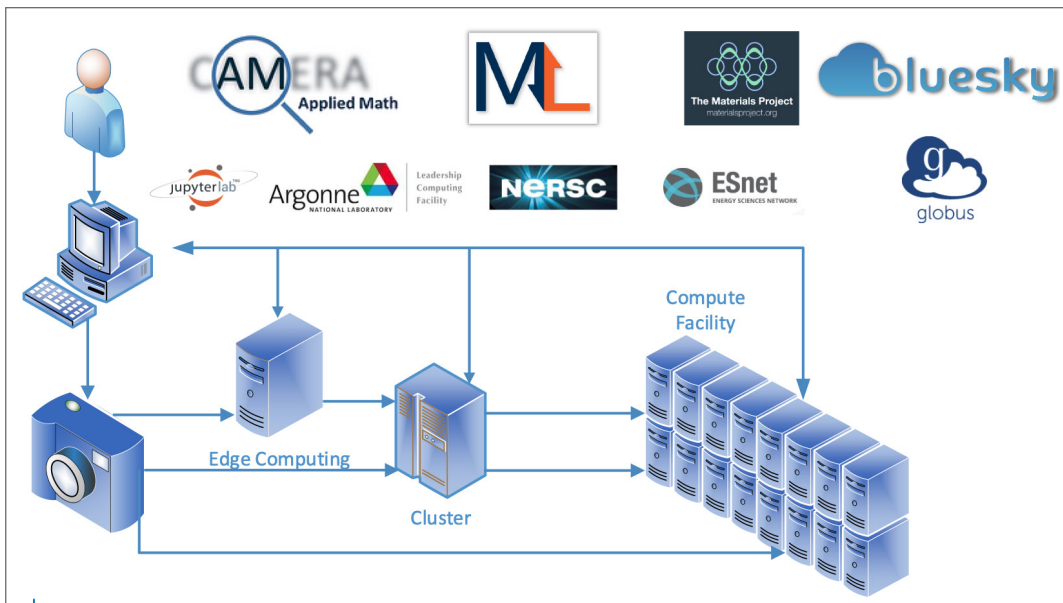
CAMERA Applied Math

ML

The Materials Project
materialsproject.org

bluesky

jupyterlab

Argonne NATIONAL LABORATORY

Leadership Computing Facility

NERSC

ESnet ENERGY SCIENCES NETWORK

globus

Compute Facility

Edge Computing

Cluster